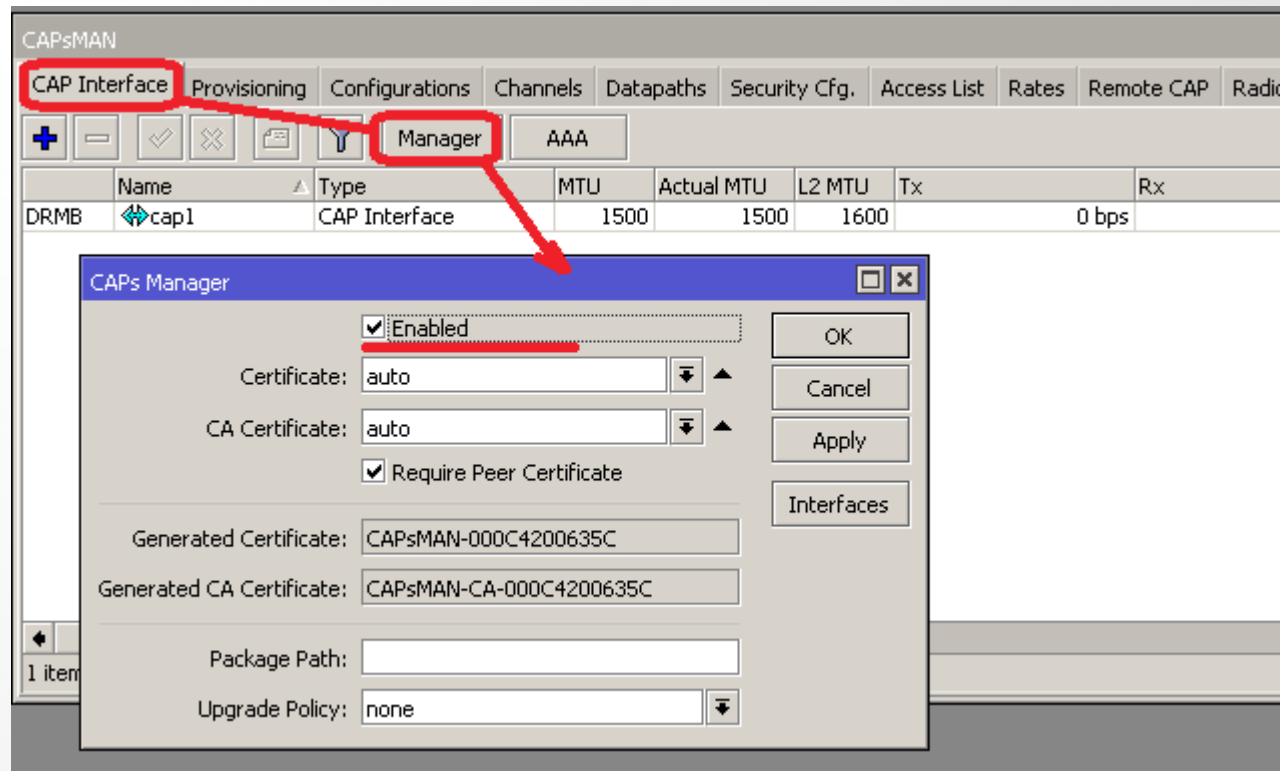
CAPsMAN

CAP Interface | Provisioning | Configurations | Channels | Datapaths | Security Cfg. | Access List | Rates | Remote CAP | Radio

Manager | AAA

| | Name | Type | MTU | Actual MTU | L2 MTU | Tx | Rx |
|---|---|---|---|---|---|---|---|
| DRMB | cap1 | CAP Interface | 1500 | 1500 | 1600 | 0 bps | |

1 item

CAPs Manager

Enabled

Certificate: auto

CA Certificate: auto

Require Peer Certificate

Generated Certificate: CAPsMAN-000C4200635C

Generated CA Certificate: CAPsMAN-CA-000C4200635C

Package Path:

Upgrade Policy: none

OK

Cancel

Apply

Interfaces